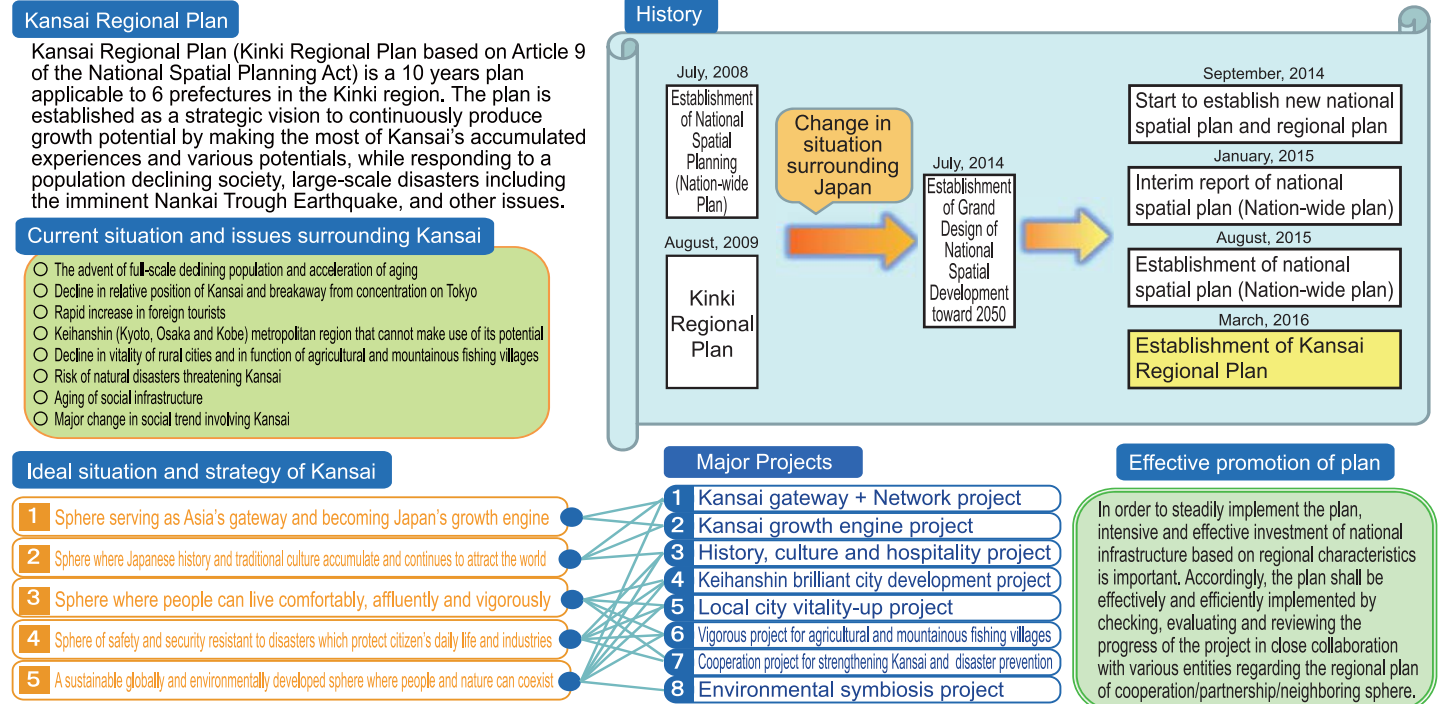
Kansai Regional Plan

Kansai Regional Plan (Kinki Regional Plan based on Article 9 of the National Spatial Planning Act) is a 10 years plan applicable to 6 prefectures in the Kinki region. The plan is established as a strategic vision to continuously produce growth potential by making the most of Kansai's accumulated experiences and various potentials, while responding to a population declining society, large-scale disasters including the imminent Nankai Trough Earthquake, and other issues.

Current situation and issues surrounding Kansai

○ The advent of full-scale declining population and acceleration of aging
○ Decline in relative position of Kansai and breakaway from concentration on Tokyo
○ Rapid increase in foreign tourists
○ Keihanshin (Kyoto, Osaka and Kobe) metropolitan region that cannot make use of its potential
○ Decline in vitality of rural cities and in function of agricultural and mountainous fishing villages
○ Risk of natural disasters threatening Kansai
○ Aging of social infrastructure
○ Major change in social trend involving Kansai

History

July, 2008
Establishment of National Spatial Planning (Nation-wide Plan)

August, 2009
Kinki Regional Plan

Change in situation surrounding Japan

July, 2014
Establishment of Grand Design of National Spatial Development toward 2050

September, 2014
Start to establish new national spatial plan and regional plan

January, 2015
Interim report of national spatial plan (Nation-wide plan)

August, 2015
Establishment of national spatial plan (Nation-wide plan)

March, 2016
Establishment of Kansai Regional Plan

Ideal situation and strategy of Kansai

1 Sphere serving as Asia's gateway and becoming Japan's growth engine
2 Sphere where Japanese history and traditional culture accumulate and continues to attract the world
3 Sphere where people can live comfortably, affluently and vigorously
4 Sphere of safety and security resistant to disasters which protect citizen's daily life and industries
5 A sustainable globally and environmentally developed sphere where people and nature can coexist

Major Projects

1 Kansai gateway + Network project
2 Kansai growth engine project
3 History, culture and hospitality project
4 Keihanshin brilliant city development project
5 Local city vitality-up project
6 Vigorous project for agricultural and mountainous fishing villages
7 Cooperation project for strengthening Kansai and disaster prevention
8 Environmental symbiosis project

Effective promotion of plan

In order to steadily implement the plan, intensive and effective investment of national infrastructure based on regional characteristics is important. Accordingly, the plan shall be effectively and efficiently implemented by checking, evaluating and reviewing the progress of the project in close collaboration with various entities regarding the regional plan of cooperation/partnership/neighboring sphere.